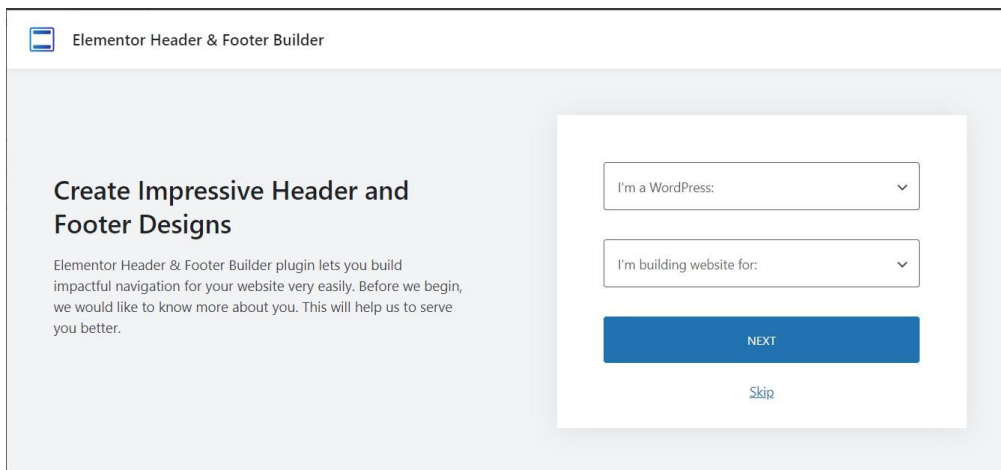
Elementor Header & Footer Builder

Create Impressive Header and Footer Designs

Elementor Header & Footer Builder plugin lets you build impactful navigation for your website very easily. Before we begin, we would like to know more about you. This will help us to serve you better.

I'm a WordPress:

I'm building website for:

NEXT

Skip